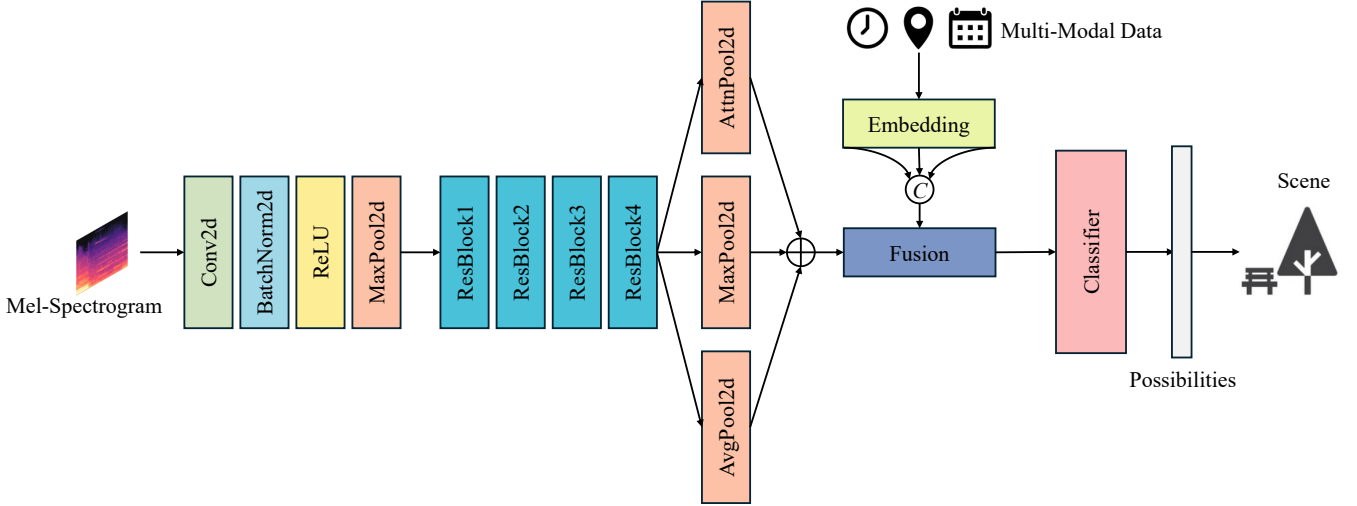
Multi-Modal Data

AttnPool2d

Embedding

C

Scene

Conv2d

BatchNorm2d

ReLU

MaxPool2d

ResBlock1

ResBlock2

ResBlock3

ResBlock4

MaxPool2d

Fusion

Classifier

Mel-Spectrogram

Possibilities

AvgPool2d